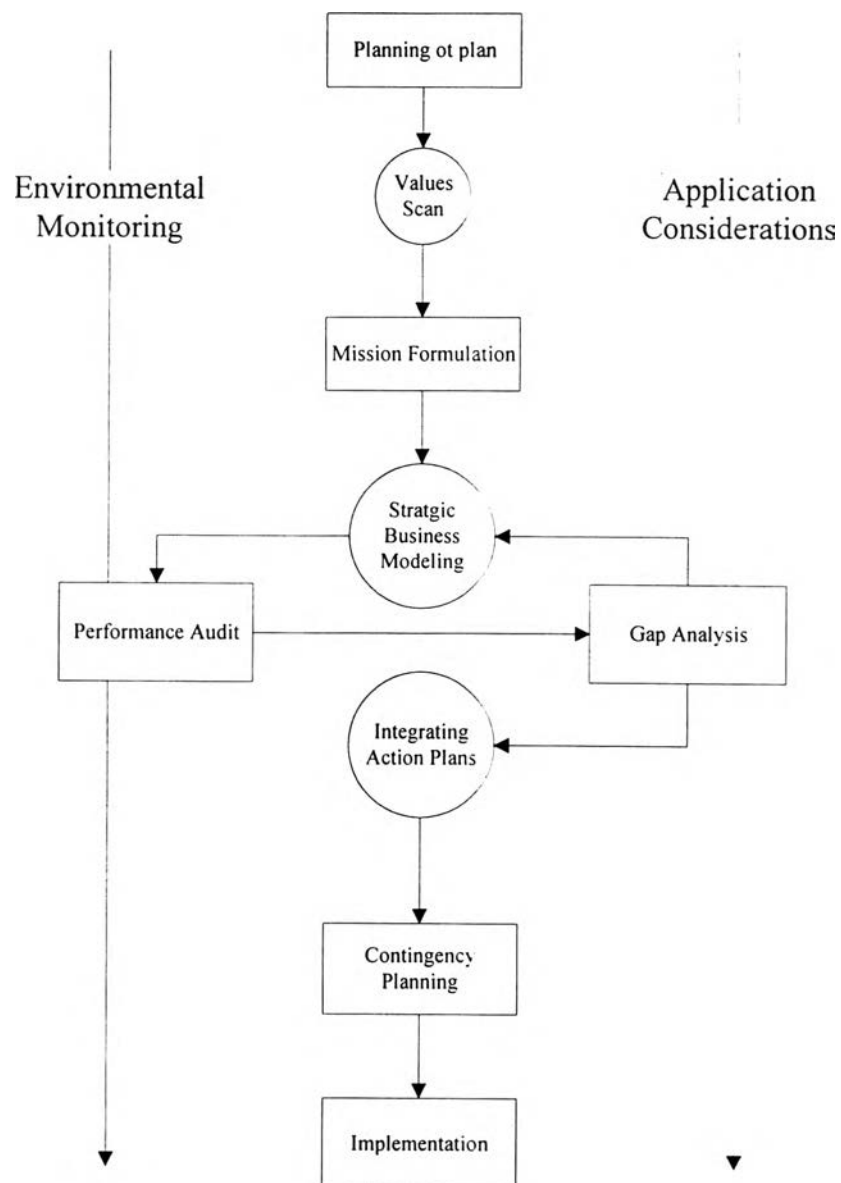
Planning ot plan

Environmental Monitoring

Values Scan

Application Considerations

Mission Formulation

Stratgic Business Modeling

Performance Audit

Gap Analysis

Integrating Action Plans

Contingency Planning

Implementation